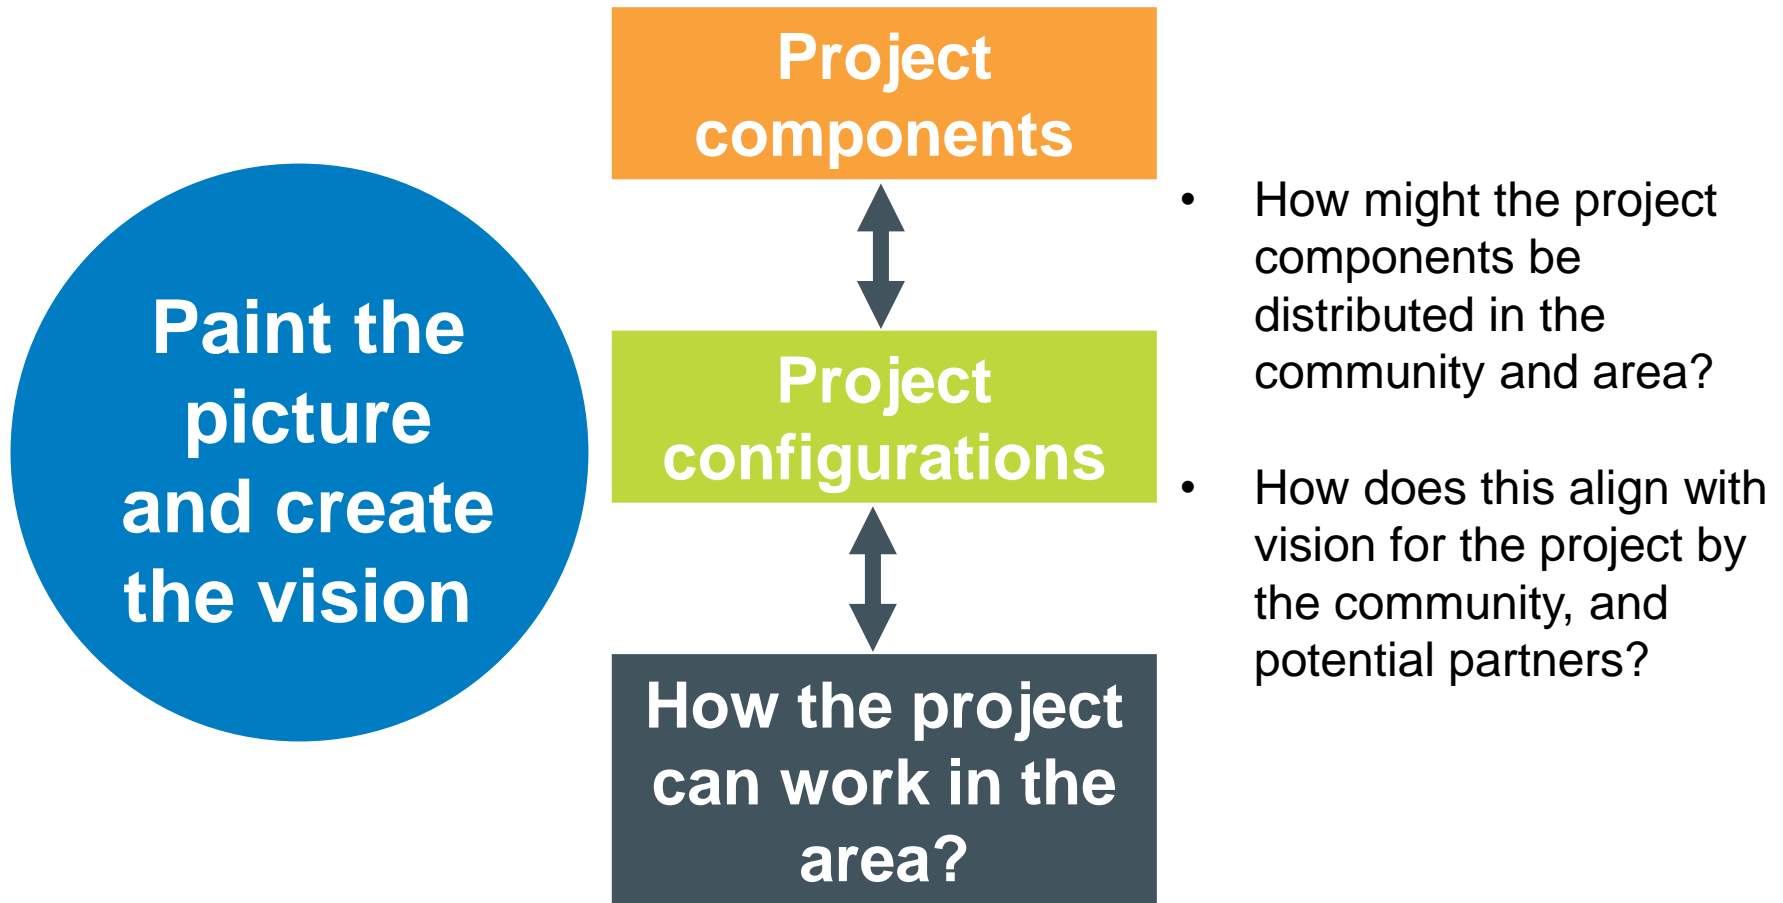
Paint the picture and create the vision

Project components

Project configurations

How the project can work in the area?

- How might the project components be distributed in the community and area?

- How does this align with vision for the project by the community, and potential partners?